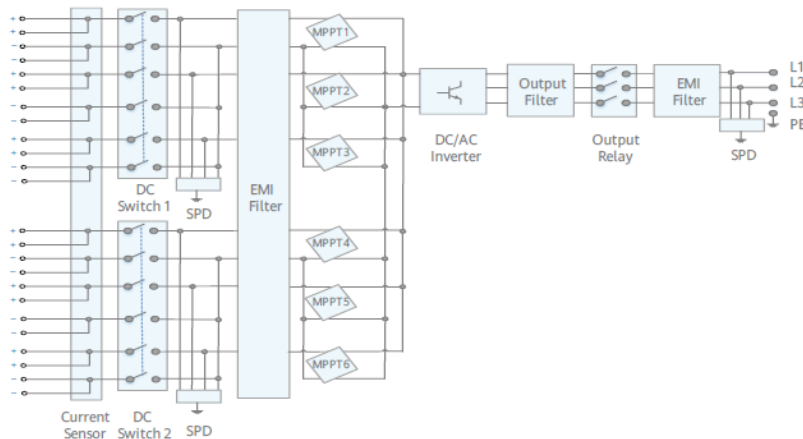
+
+
−
−
+
+
−
−
+
+
−
−

+
+
−
−
+
+
−
−
+
+
−
−

DC Switch 1

SPD

EMI Filter

MPPT1
MPPT2
MPPT3
MPPT4
MPPT5
MPPT6

DC/AC Inverter

Output Filter

Output Relay

EMI Filter

SPD

L1
L2
L3
PE

Current Sensor

DC Switch 2

SPD